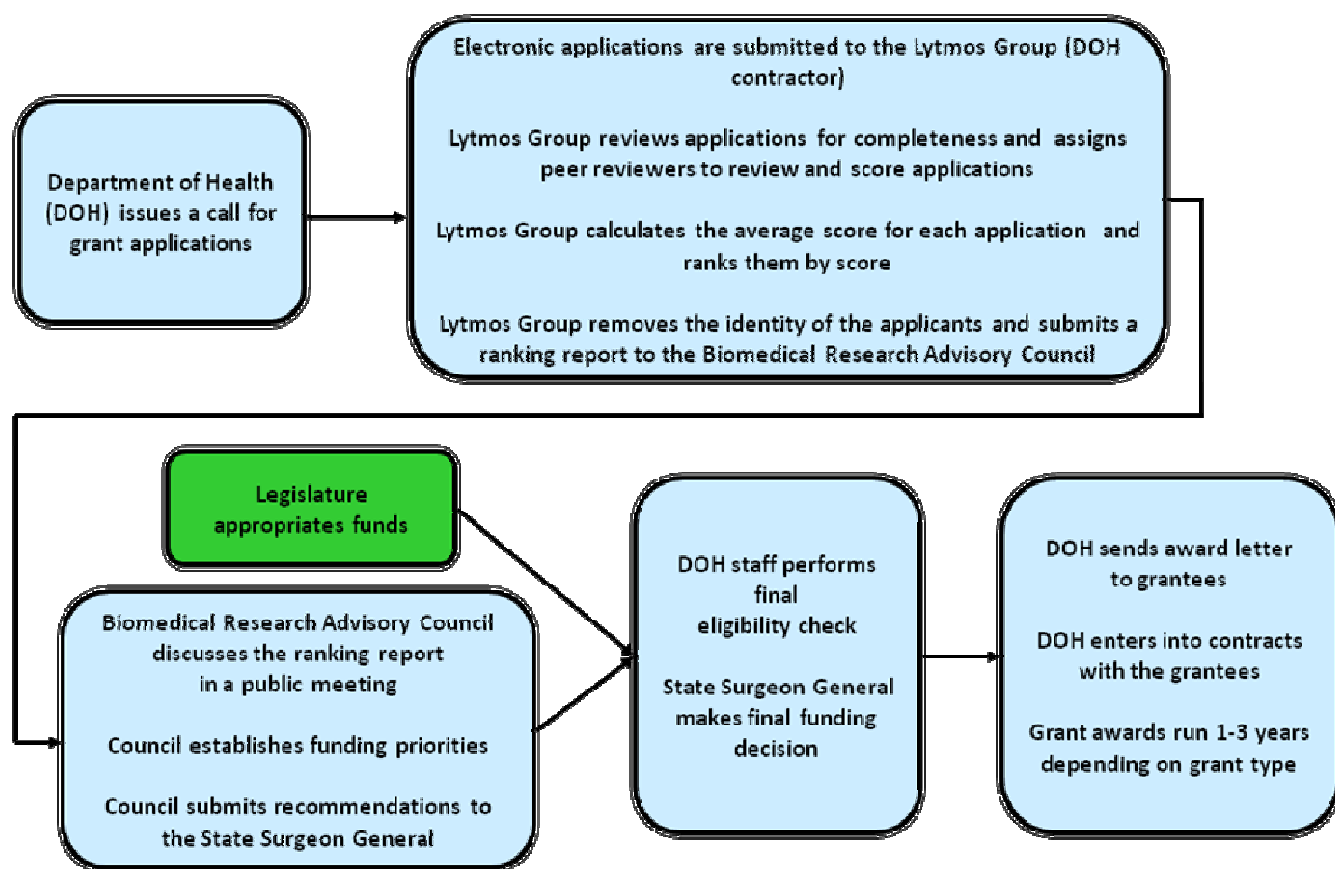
Department of Health (DOH) issues a call for grant applications

Electronic applications are submitted to the Lytmos Group (DOH contractor)

Lytmos Group reviews applications for completeness and assigns peer reviewers to review and score applications

Lytmos Group calculates the average score for each application and ranks them by score

Lytmos Group removes the identity of the applicants and submits a ranking report to the Biomedical Research Advisory Council

Legislature appropriates funds

Biomedical Research Advisory Council discusses the ranking report in a public meeting

Council establishes funding priorities

Council submits recommendations to the State Surgeon General

DOH staff performs final eligibility check

State Surgeon General makes final funding decision

DOH sends award letter to grantees

DOH enters into contracts with the grantees

Grant awards run 1-3 years depending on grant type